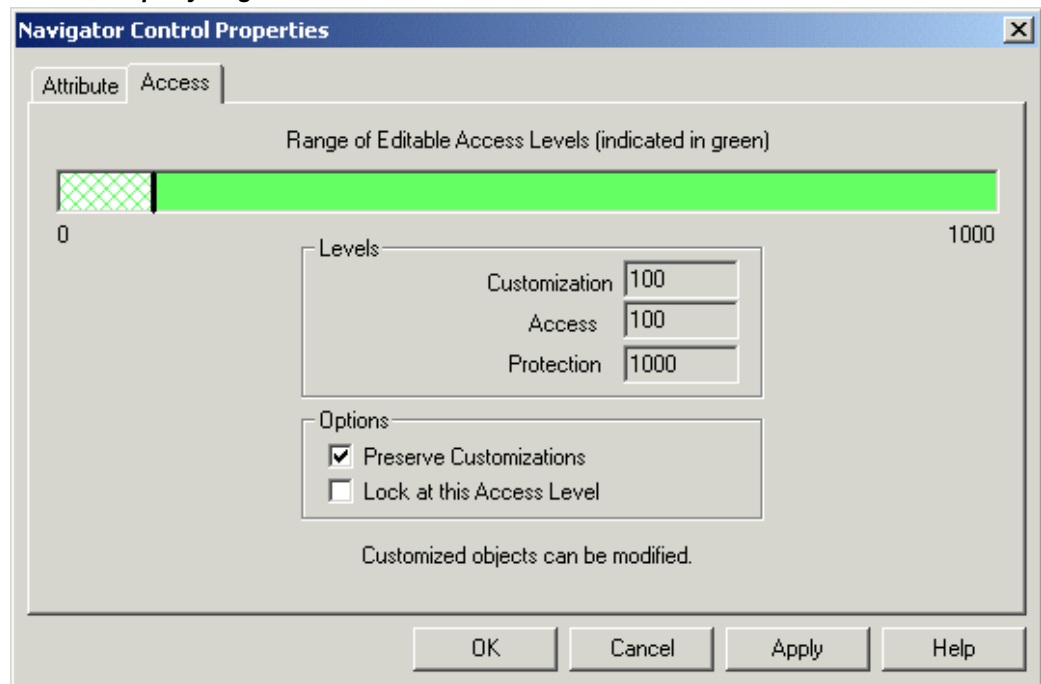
Navigator Control Properties

Attribute
Access

Range of Editable Access Levels (indicated in green)

0
1000

Levels
Customization 100
Access 100
Protection 1000

Options
☑ Preserve Customizations
☐ Lock at this Access Level

Customized objects can be modified.

OK
Cancel
Apply
Help